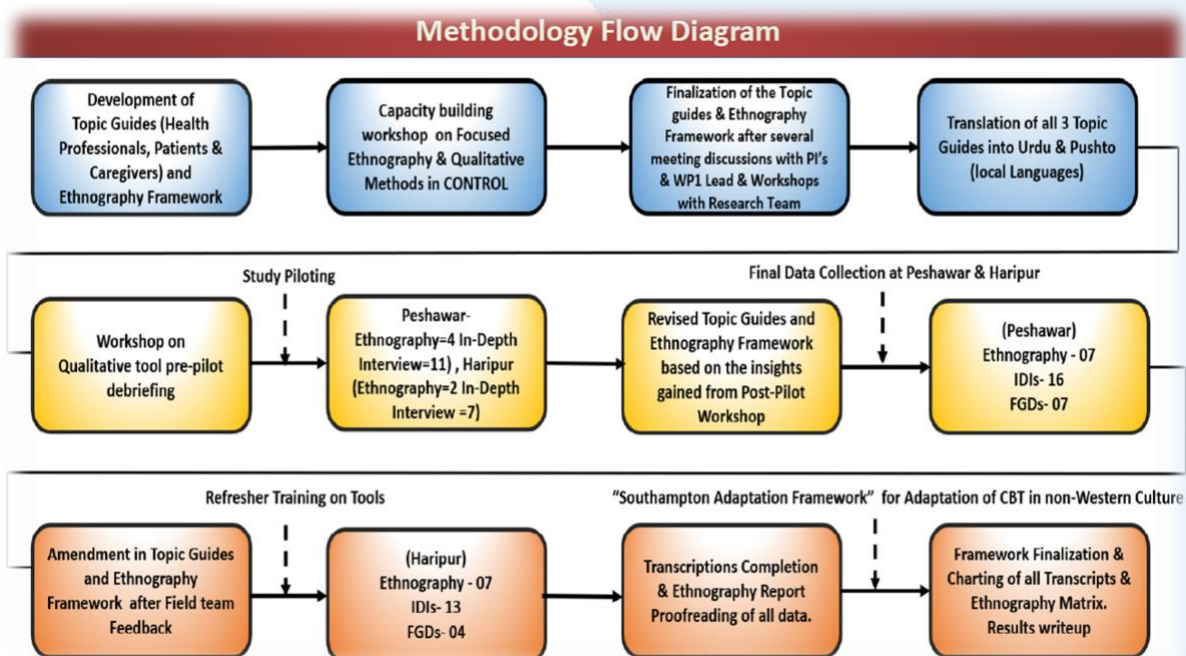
Methodology Flow Diagram

Development of Topic Guides (Health Professionals, Patients & Caregivers) and Ethnography Framework

Capacity building workshop on Focused Ethnography & Qualitative Methods in CONTROL

Finalization of the Topic guides & Ethnography Framework after several meeting discussions with PI's & WP1 Lead & Workshops with Research Team

Translation of all 3 Topic Guides into Urdu & Pushto (local Languages)

Study Piloting

Final Data Collection at Peshawar & Haripur

Workshop on Qualitative tool pre-pilot debriefing

Peshawar- Ethnography=4 In-Depth Interview=11) , Haripur (Ethnography=2 In-Depth Interview =7)

Revised Topic Guides and Ethnography Framework based on the insights gained from Post-Pilot Workshop

(Peshawar) Ethnography - 07 IDIs- 16 FGDs- 07

Refresher Training on Tools

"Southampton Adaptation Framework" for Adaptation of CBT in non-Western Culture

Amendment in Topic Guides and Ethnography Framework after Field team Feedback

(Haripur) Ethnography - 07 IDIs- 13 FGDs- 04

Transcriptions Completion & Ethnography Report Proofreading of all data.

Framework Finalization & Charting of all Transcripts & Ethnography Matrix. Results writeup